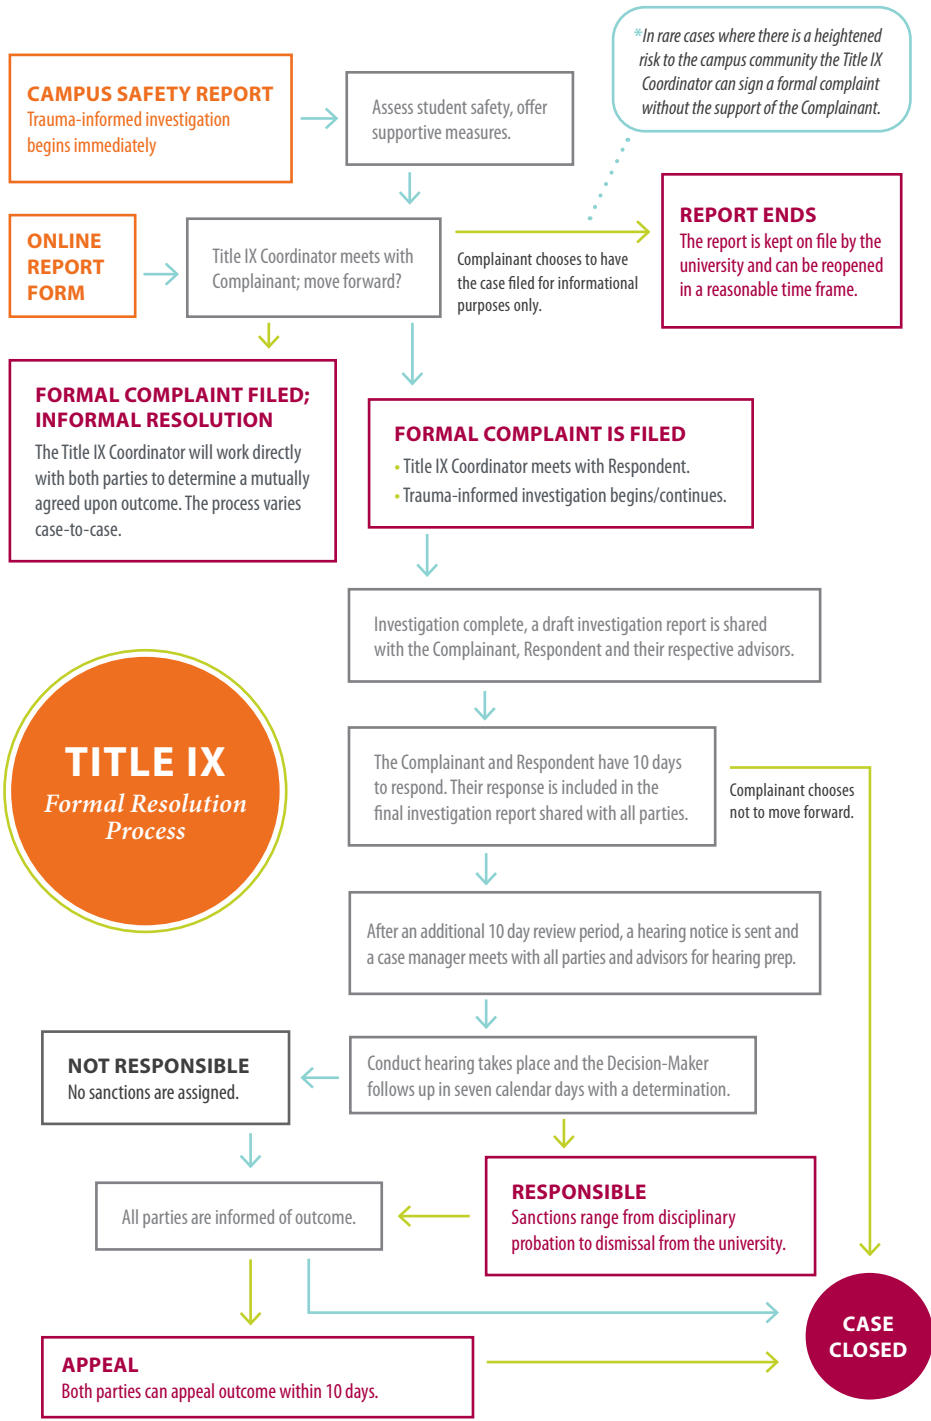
*In rare cases where there is a heightened risk to the campus community the Title IX Coordinator can sign a formal complaint without the support of the Complainant.

CAMPUS SAFETY REPORT
Trauma-informed investigation begins immediately

Assess student safety, offer supportive measures.

ONLINE REPORT FORM

Title IX Coordinator meets with Complainant; move forward?

Complainant chooses to have the case filed for informational purposes only.

REPORT ENDS
The report is kept on file by the university and can be reopened in a reasonable time frame.

FORMAL COMPLAINT FILED; INFORMAL RESOLUTION
The Title IX Coordinator will work directly with both parties to determine a mutually agreed upon outcome. The process varies case-to-case.

FORMAL COMPLAINT IS FILED
• Title IX Coordinator meets with Respondent.
• Trauma-informed investigation begins/continues.

Investigation complete, a draft investigation report is shared with the Complainant, Respondent and their respective advisors.

TITLE IX
Formal Resolution Process

The Complainant and Respondent have 10 days to respond. Their response is included in the final investigation report shared with all parties.

Complainant chooses not to move forward.

After an additional 10 day review period, a hearing notice is sent and a case manager meets with all parties and advisors for hearing prep.

NOT RESPONSIBLE
No sanctions are assigned.

Conduct hearing takes place and the Decision-Maker follows up in seven calendar days with a determination.

All parties are informed of outcome.

RESPONSIBLE
Sanctions range from disciplinary probation to dismissal from the university.

CASE CLOSED

APPEAL
Both parties can appeal outcome within 10 days.